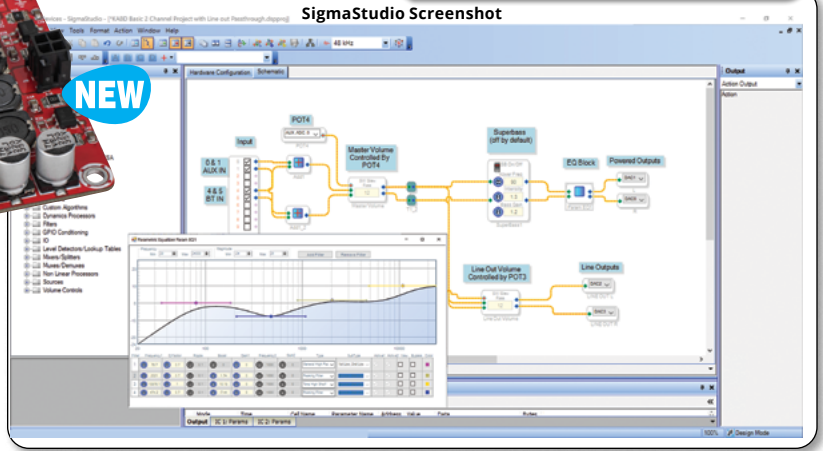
SigmaStudio Screenshot

NEW

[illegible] - SigmaStudio - [*KAB0 Basic 2 Channel Project with Line out Passthrough.dspproj]

Tools Format Action Window Help

48 kHz

Hardware Configuration Schematic

Output

Action Output

Action

POT4

Input

0 & 1 AUX IN

4 & 5 BT IN

Master Volume Controlled By POT4

Superbass (off by default)

EQ Block

Powered Outputs

Line Out Volume Controlled by POT3

Line Outputs

Custom Algorithms
Dynamics Processors
Filters
GPIO Conditioning
IO
Level Detectors/Lookup Tables
Mixers/Splitters
Muxes/Demuxes
Non Linear Processors
Sources
Volume Controls

Parametric Equalizer Recon EQ1

Output IC 1) Params IC 2) Params

100% Design Mode